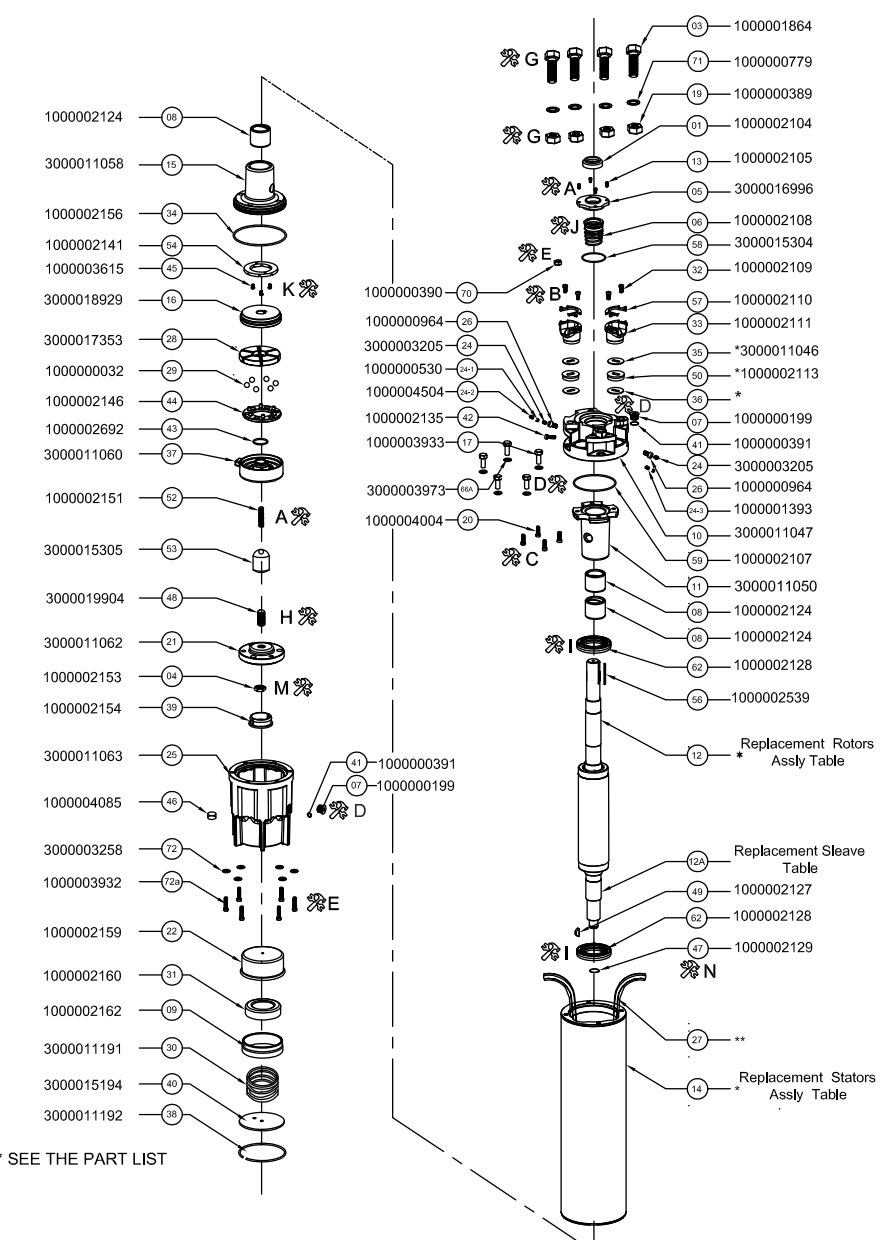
1000002124 08
3000011058 15
1000002156 34
1000002141 54
1000003615 45 K
3000018929 16
3000017353 28
1000000032 29
1000002146 44
1000002692 43
3000011060 37
1000002151 52 A
3000015305 53
3000019904 48 H
3000011062 21
1000002153 04 M
1000002154 39
3000011063 25
1000004085 46
41 1000000391
07 1000000199
D
3000003258 72
1000003932 72a
E
1000002159 22
1000002160 31
1000002162 09
3000011191 30
3000015194 40
3000011192 38
* SEE THE PART LIST

G
03 1000001864
71 1000000779
19 1000000389
G
01 1000002104
13 1000002105
A
05 3000016996
J
06 1000002108
58 3000015304
E
1000000390 70
B
32 1000002109
57 1000002110
1000000964 26
33 1000002111
3000003205 24
35 *3000011046
1000000530 24-1
50 *1000002113
1000004504 24-2
36 *
D
07 1000000199
1000002135 42
41 1000000391
1000003933 17
24 3000003205
26 1000000964
3000003973 66A
D
24-3 1000001393
10 3000011047
1000004004 20
59 1000002107
C
11 3000011050
08 1000002124
08 1000002124
I
62 1000002128
56 1000002539
12 * Replacement Rotors Assly Table
12A Replacement Sleave Table
49 1000002127
I
62 1000002128
47 1000002129
N
27 **
14 * Replacement Stators Assly Table